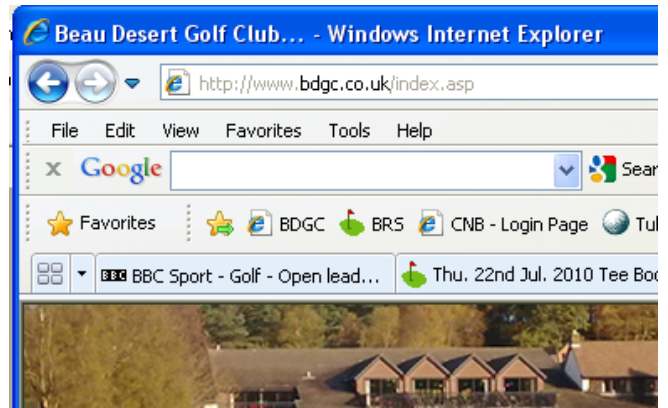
Beau Desert Golf Club... - Windows Internet Explorer

http://www.bdgc.co.uk/index.asp

File Edit View Favorites Tools Help

Google

Sear

Favorites BDGC BRS CNB - Login Page Tu

BBC BBC Sport - Golf - Open lead... Thu. 22nd Jul. 2010 Tee Boo